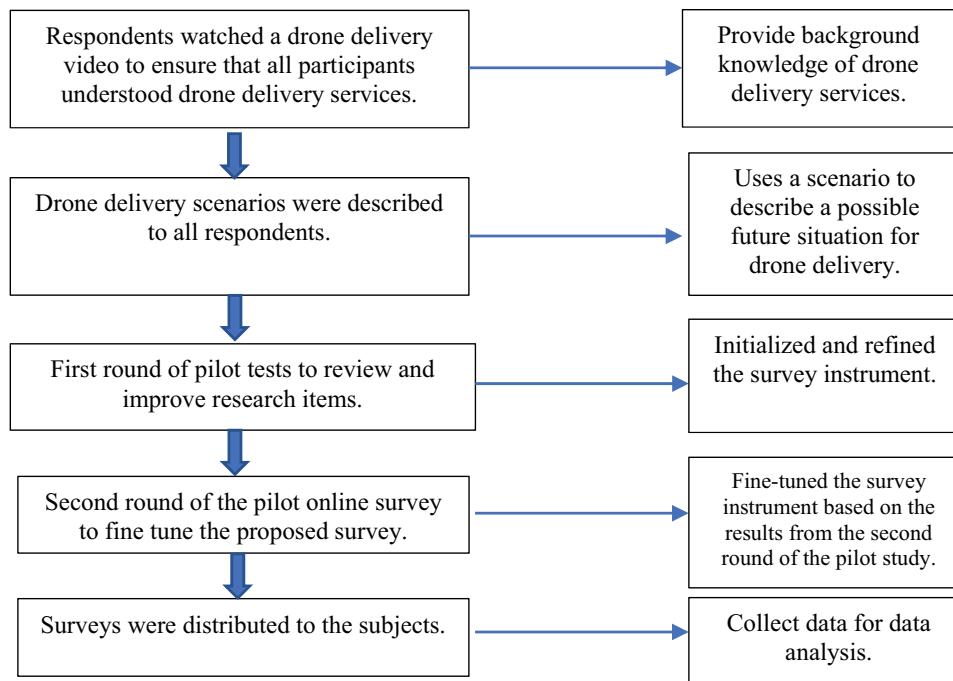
Respondents watched a drone delivery video to ensure that all participants understood drone delivery services.

Provide background knowledge of drone delivery services.

Drone delivery scenarios were described to all respondents.

Uses a scenario to describe a possible future situation for drone delivery.

First round of pilot tests to review and improve research items.

Initialized and refined the survey instrument.

Second round of the pilot online survey to fine tune the proposed survey.

Fine-tuned the survey instrument based on the results from the second round of the pilot study.

Surveys were distributed to the subjects.

Collect data for data analysis.